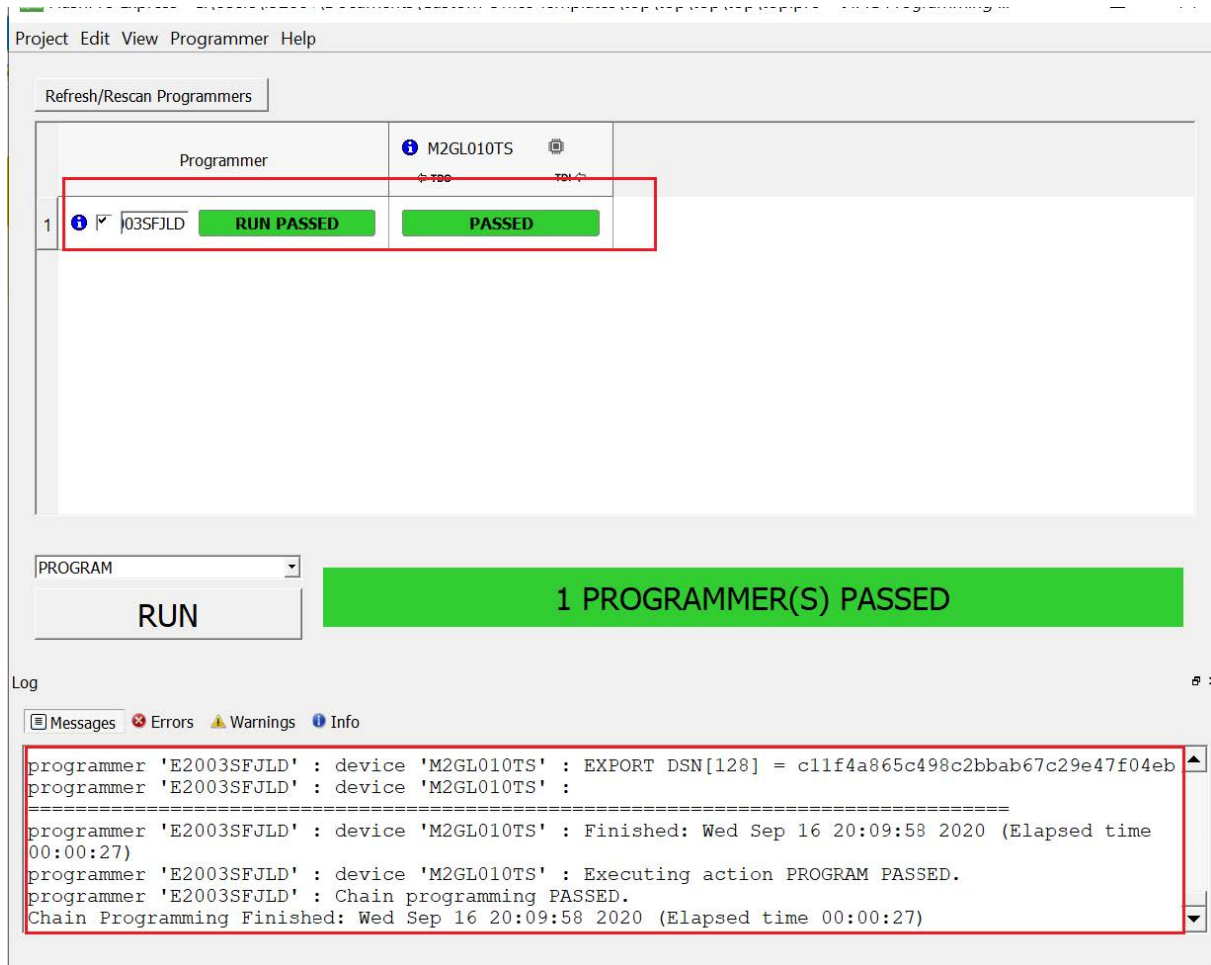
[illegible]

Project Edit View Programmer Help

Refresh/Rescan Programmers

| | Programmer | M2GL010TS TDO TDI |
|---|---|---|
| 1 | 03SFJLD RUN PASSED | PASSED |

PROGRAM

RUN

1 PROGRAMMER(S) PASSED

Log

Messages Errors Warnings Info

programmer 'E2003SFJLD' : device 'M2GL010TS' : EXPORT DSN[128] = c11f4a865c498c2bbab67c29e47f04eb
programmer 'E2003SFJLD' : device 'M2GL010TS' :
================================================================================
programmer 'E2003SFJLD' : device 'M2GL010TS' : Finished: Wed Sep 16 20:09:58 2020 (Elapsed time 00:00:27)
programmer 'E2003SFJLD' : device 'M2GL010TS' : Executing action PROGRAM PASSED.
programmer 'E2003SFJLD' : Chain programming PASSED.
Chain Programming Finished: Wed Sep 16 20:09:58 2020 (Elapsed time 00:00:27)